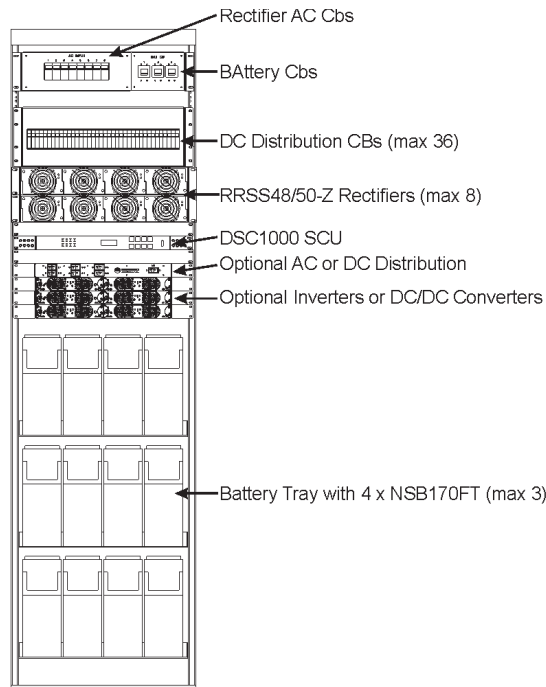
Rectifier AC Cbs

AC INPUT

BAT CB

BAttery Cbs

DC Distribution CBs (max 36)

RRSS48/50-Z Rectifiers (max 8)

DSC1000 SCU

Optional AC or DC Distribution

Optional Inverters or DC/DC Converters

Battery Tray with 4 x NSB170FT (max 3)